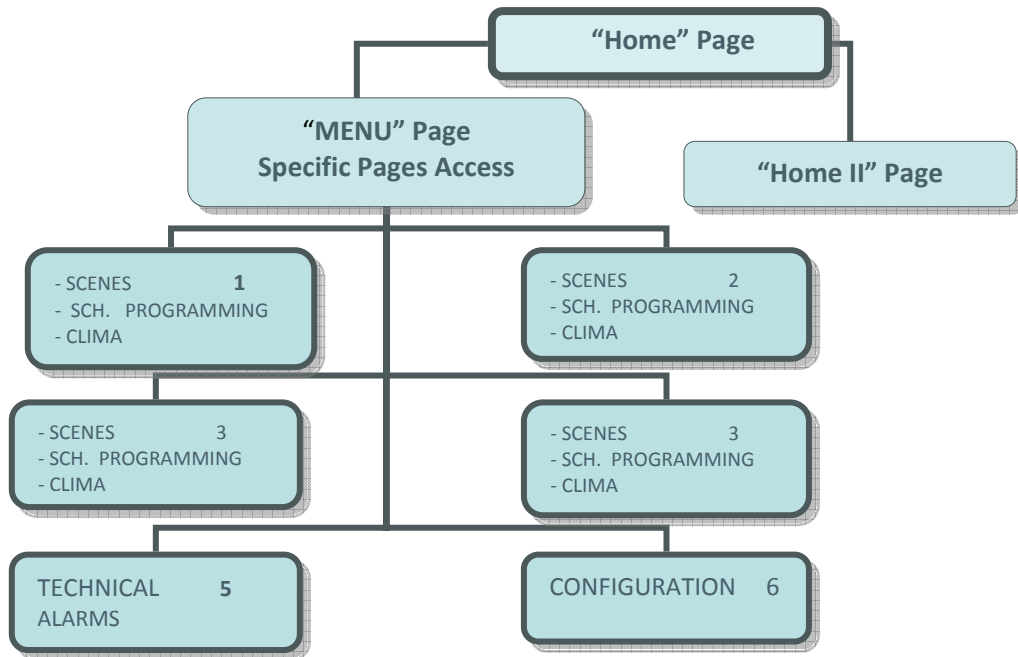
“Home” Page

“MENU” Page
Specific Pages Access

“Home II” Page

- SCENES 1
- SCH. PROGRAMMING
- CLIMA

- SCENES 2
- SCH. PROGRAMMING
- CLIMA

- SCENES 3
- SCH. PROGRAMMING
- CLIMA

- SCENES 3
- SCH. PROGRAMMING
- CLIMA

TECHNICAL 5
ALARMS

CONFIGURATION 6